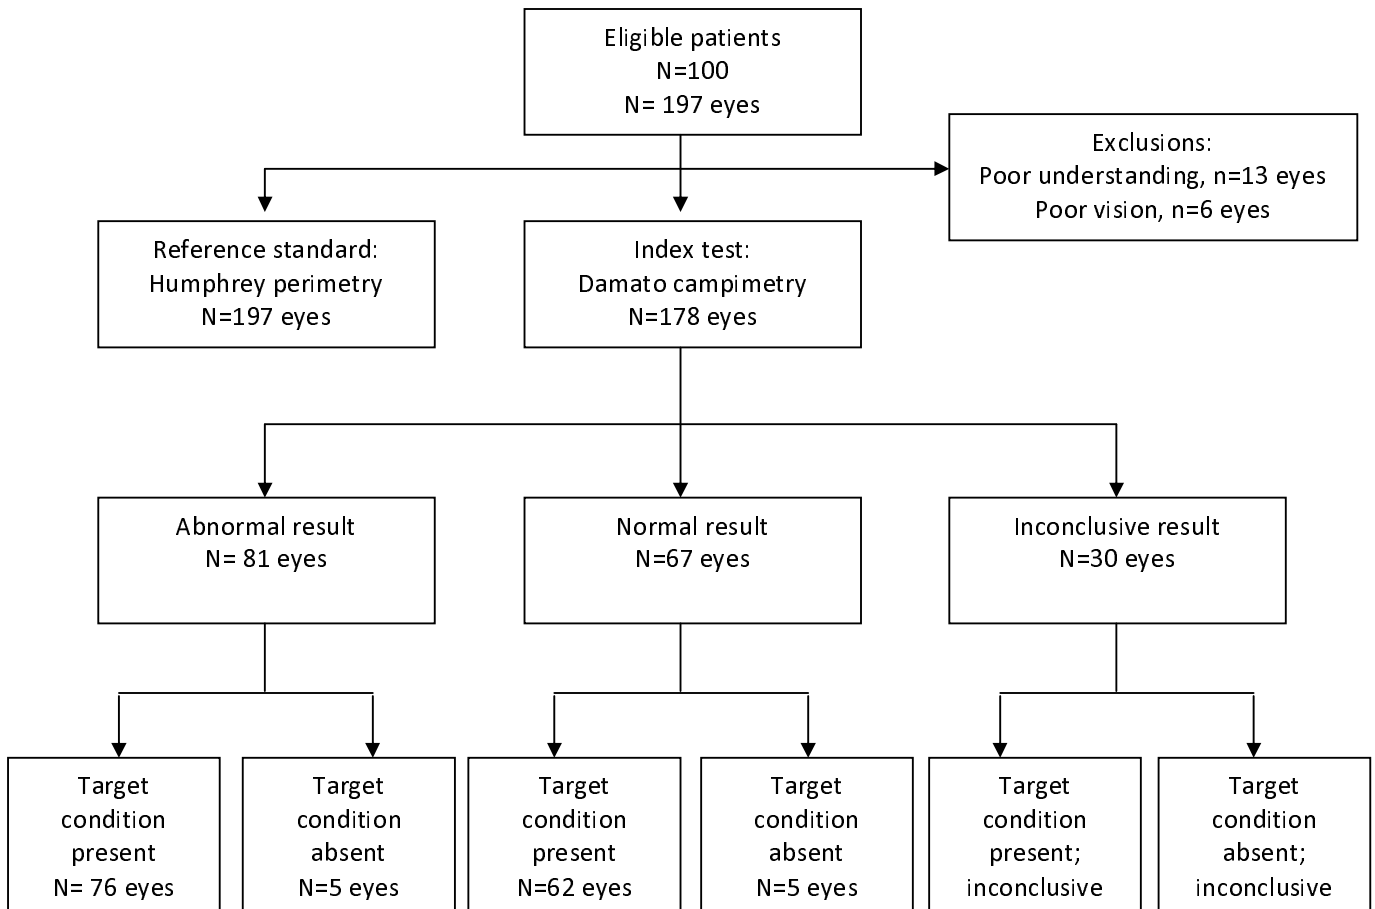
Eligible patients
N=100
N= 197 eyes

Exclusions:
Poor understanding, n=13 eyes
Poor vision, n=6 eyes

Reference standard:
Humphrey perimetry
N=197 eyes

Index test:
Damato campimetry
N=178 eyes

Abnormal result
N= 81 eyes

Normal result
N=67 eyes

Inconclusive result
N=30 eyes

Target condition present
N= 76 eyes

Target condition absent
N=5 eyes

Target condition present
N=62 eyes

Target condition absent
N=5 eyes

Target condition present; inconclusive

Target condition absent; inconclusive